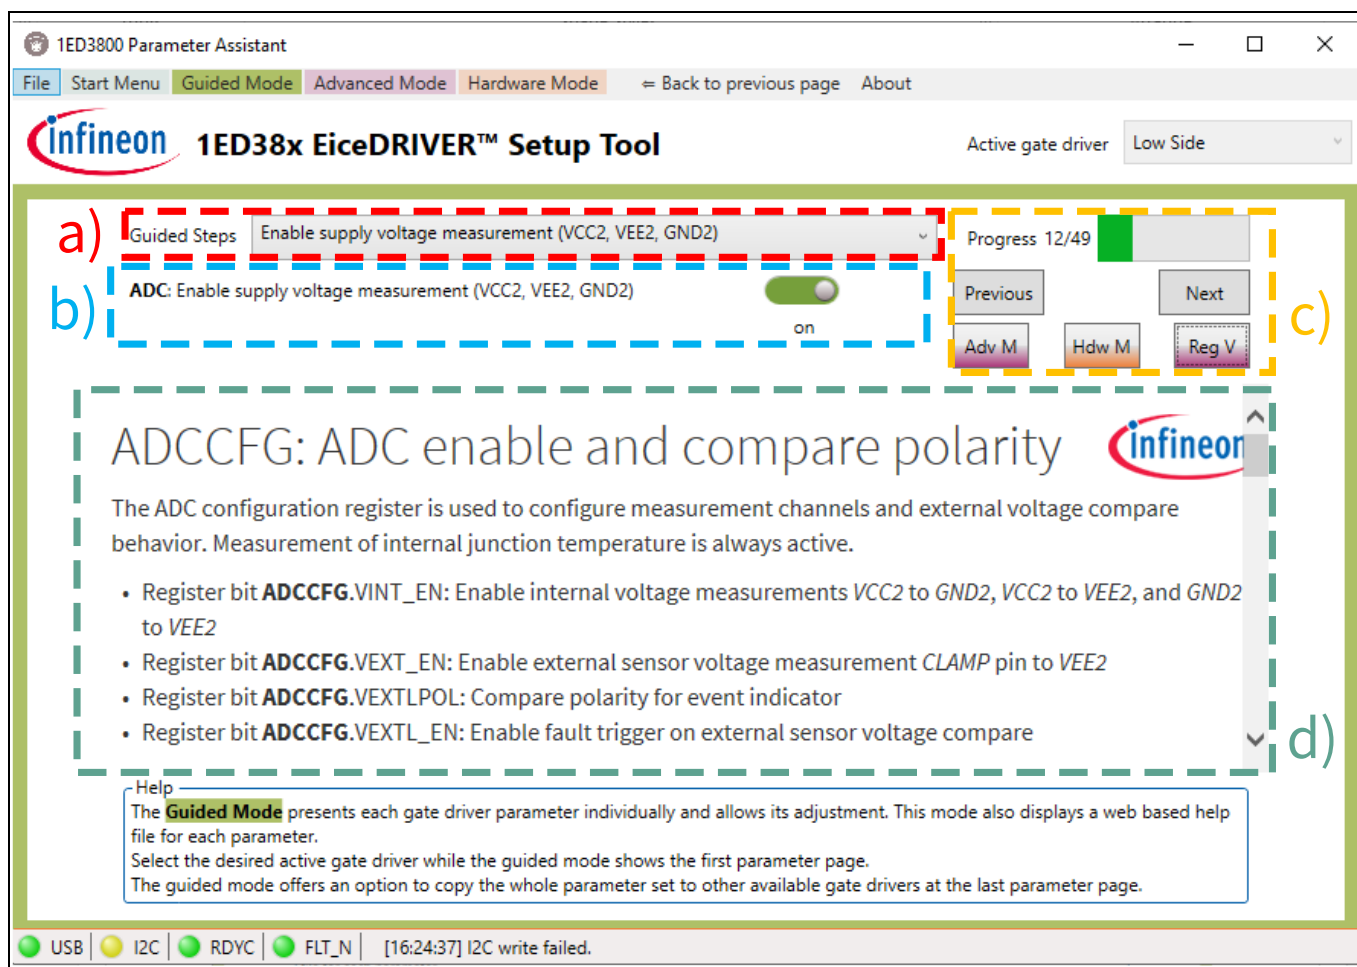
1ED3800 Parameter Assistant

File Start Menu Guided Mode Advanced Mode Hardware Mode ⇐ Back to previous page About

infineon 1ED38x EiceDRIVER™ Setup Tool

Active gate driver Low Side

a) Guided Steps Enable supply voltage measurement (VCC2, VEE2, GND2)

b) ADC: Enable supply voltage measurement (VCC2, VEE2, GND2)

on

Progress 12/49

Previous Next

Adv M Hdw M Reg V

c)

ADCCFG: ADC enable and compare polarity

infineon

The ADC configuration register is used to configure measurement channels and external voltage compare behavior. Measurement of internal junction temperature is always active.

- Register bit **ADCCFG**.VINT_EN: Enable internal voltage measurements *VCC2* to *GND2*, *VCC2* to *VEE2*, and *GND2* to *VEE2*
- Register bit **ADCCFG**.VEXT_EN: Enable external sensor voltage measurement *CLAMP* pin to *VEE2*
- Register bit **ADCCFG**.VEXTLPOL: Compare polarity for event indicator
- Register bit **ADCCFG**.VEXTL_EN: Enable fault trigger on external sensor voltage compare

d)

Help

The **Guided Mode** presents each gate driver parameter individually and allows its adjustment. This mode also displays a web based help file for each parameter.
Select the desired active gate driver while the guided mode shows the first parameter page.
The guided mode offers an option to copy the whole parameter set to other available gate drivers at the last parameter page.

USB I2C RDYC FLT_N [16:24:37] I2C write failed.